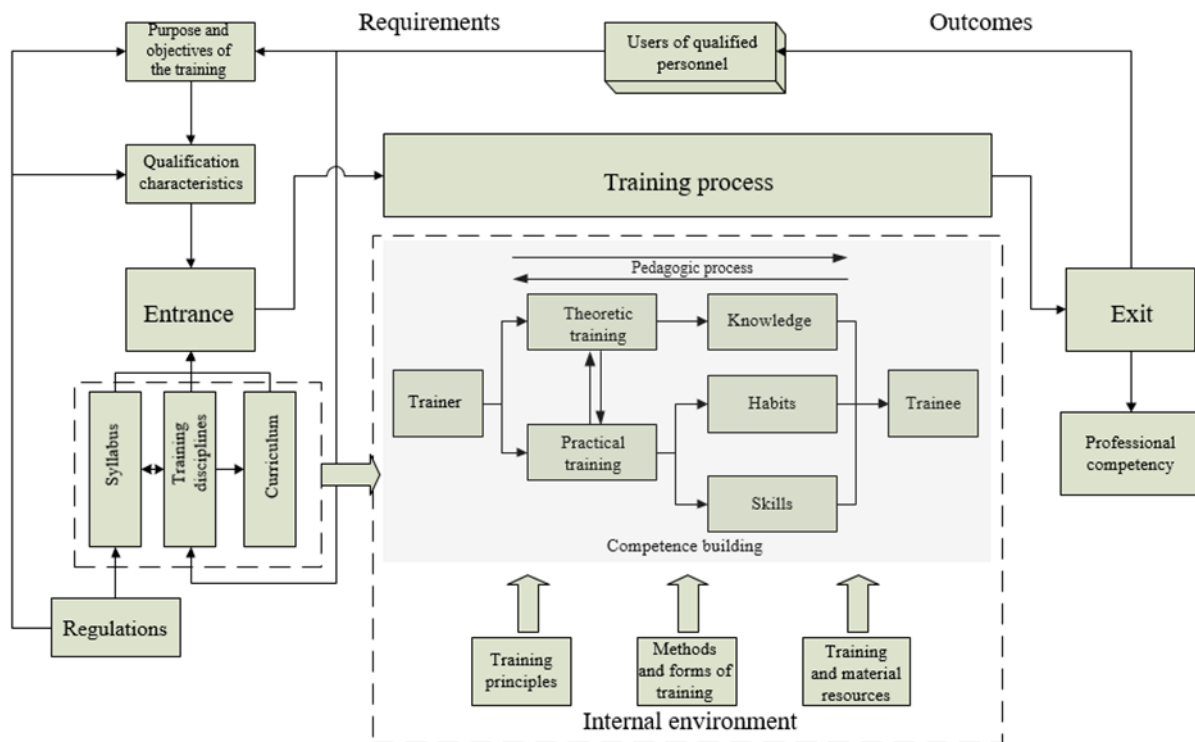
Requirements

Outcomes

Purpose and objectives of the training

Users of qualified personnel

Qualification characteristics

Training process

Entrance

Pedagogic process

Theoretic training

Knowledge

Exit

Trainer

Habits

Trainee

Practical training

Skills

Professional competency

Syllabus

Training disciplines

Curriculum

Competence building

Regulations

Training principles

Methods and forms of training

Training and material resources

Internal environment